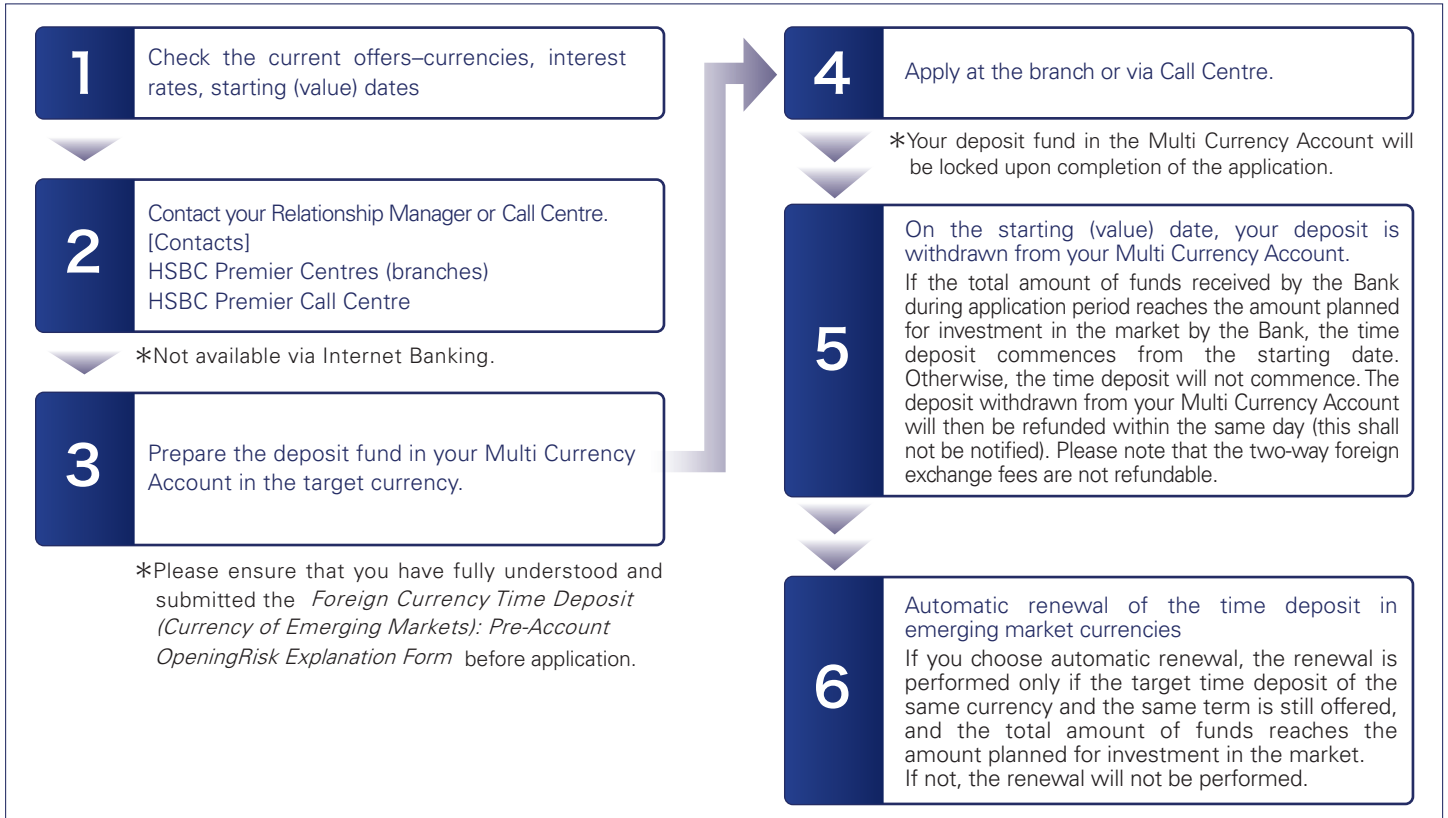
1

Check the current offers–currencies, interest rates, starting (value) dates

2

Contact your Relationship Manager or Call Centre.
[Contacts]
HSBC Premier Centres (branches)
HSBC Premier Call Centre

*Not available via Internet Banking.

3

Prepare the deposit fund in your Multi Currency Account in the target currency.

*Please ensure that you have fully understood and submitted the *Foreign Currency Time Deposit (Currency of Emerging Markets): Pre-Account OpeningRisk Explanation Form* before application.

4

Apply at the branch or via Call Centre.

*Your deposit fund in the Multi Currency Account will be locked upon completion of the application.

5

On the starting (value) date, your deposit is withdrawn from your Multi Currency Account.

If the total amount of funds received by the Bank during application period reaches the amount planned for investment in the market by the Bank, the time deposit commences from the starting date. Otherwise, the time deposit will not commence. The deposit withdrawn from your Multi Currency Account will then be refunded within the same day (this shall not be notified). Please note that the two-way foreign exchange fees are not refundable.

6

Automatic renewal of the time deposit in emerging market currencies

If you choose automatic renewal, the renewal is performed only if the target time deposit of the same currency and the same term is still offered, and the total amount of funds reaches the amount planned for investment in the market.
If not, the renewal will not be performed.